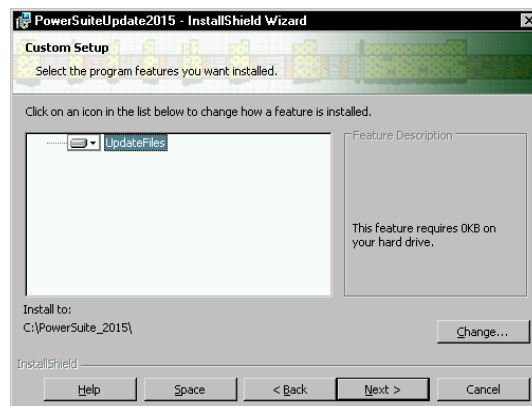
PowerSuiteUpdate2015 - InstallShield Wizard

Custom Setup

Select the program features you want installed.

Click on an icon in the list below to change how a feature is installed.

UpdateFiles

Feature Description

This feature requires 0KB on your hard drive.

Install to:
C:\PowerSuite_2015\

Change...

InstallShield

Help

Space

< Back

Next >

Cancel